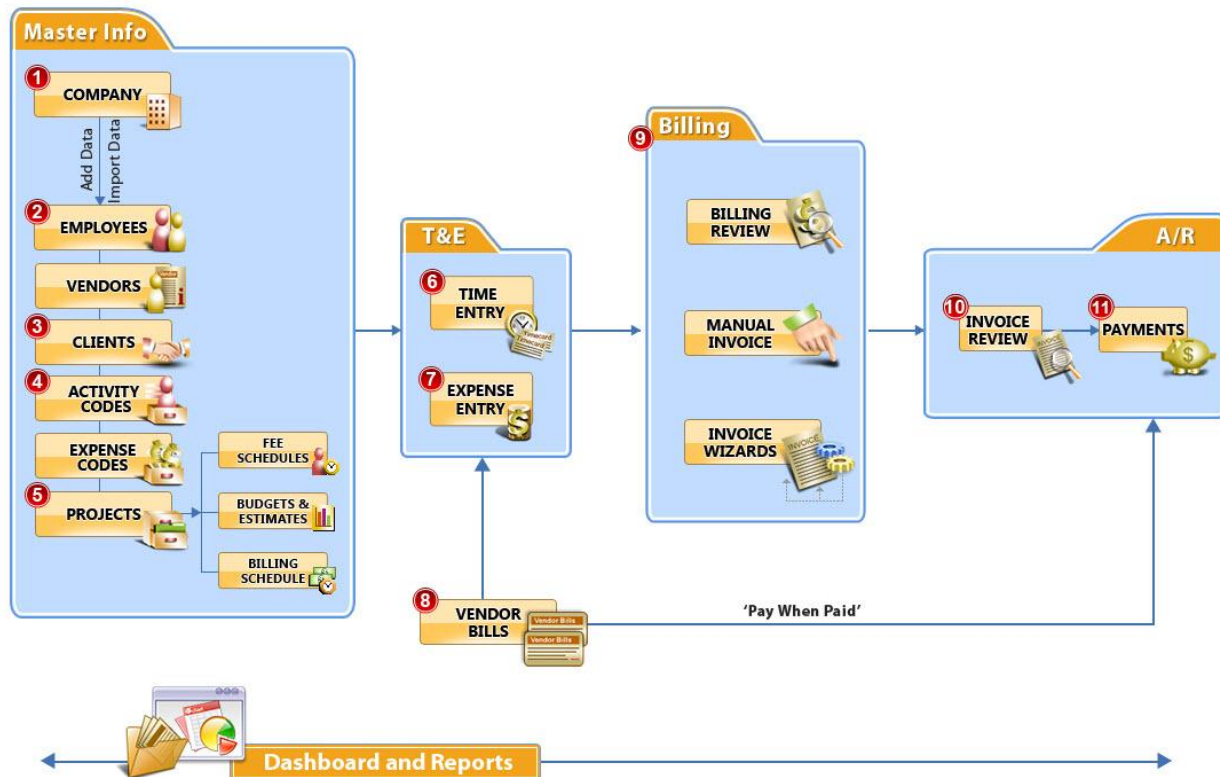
Master Info

1 COMPANY

Add Data
Import Data

2 EMPLOYEES

VENDORS

3 CLIENTS

4 ACTIVITY CODES

EXPENSE CODES

5 PROJECTS

FEE SCHEDULES

BUDGETS & ESTIMATES

BILLING SCHEDULE

T&E

6 TIME ENTRY

7 EXPENSE ENTRY

8 VENDOR BILLS

Vendor Bills
Vendor Bills

'Pay When Paid'

Billing

9

BILLING REVIEW

MANUAL INVOICE

INVOICE WIZARDS

INVOICE

A/R

10 INVOICE REVIEW

11 PAYMENTS

Dashboard and Reports